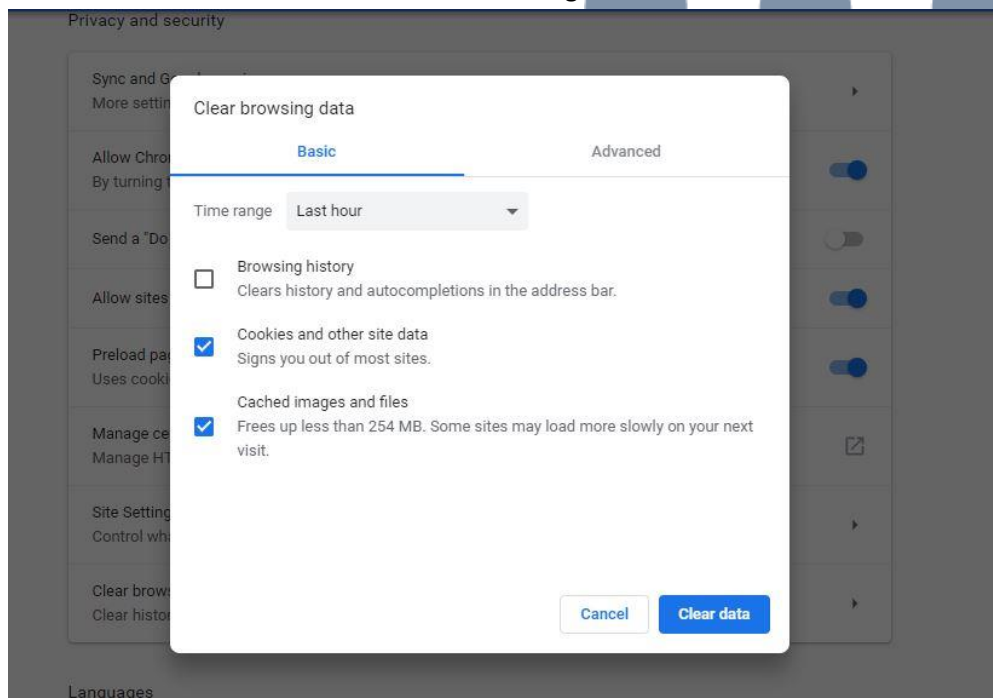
Privacy and security

Sync and G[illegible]
More settin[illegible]

Allow Chro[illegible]
By turning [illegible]

Send a "Do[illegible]

Allow sites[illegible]

Preload pa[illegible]
Uses cooki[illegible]

Manage ce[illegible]
Manage HT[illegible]

Site Setting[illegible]
Control wh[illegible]

Clear brows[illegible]
Clear histor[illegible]

Clear browsing data

Basic

Advanced

Time range Last hour

Browsing history
Clears history and autocompletions in the address bar.

Cookies and other site data
Signs you out of most sites.

Cached images and files
Frees up less than 254 MB. Some sites may load more slowly on your next visit.

Cancel

Clear data

Languages